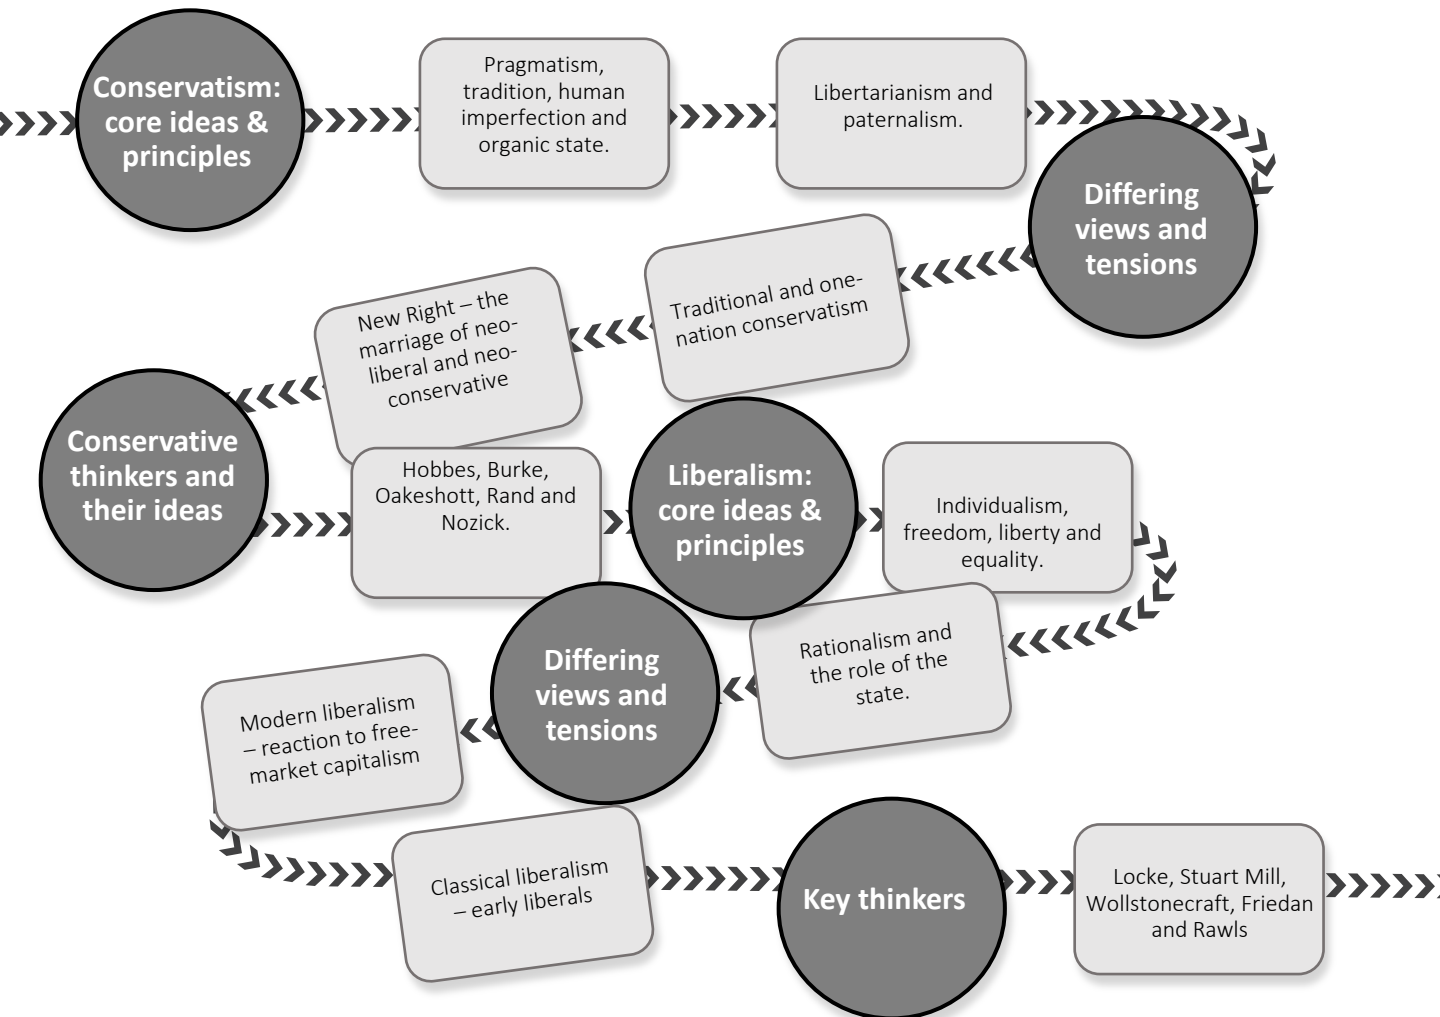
Conservatism: core ideas & principles

Pragmatism, tradition, human imperfection and organic state.

Libertarianism and paternalism.

Differing views and tensions

Traditional and one-nation conservatism

New Right – the marriage of neo-liberal and neo-conservative

Conservative thinkers and their ideas

Hobbes, Burke, Oakeshott, Rand and Nozick.

Liberalism: core ideas & principles

Individualism, freedom, liberty and equality.

Rationalism and the role of the state.

Differing views and tensions

Modern liberalism – reaction to free-market capitalism

Classical liberalism – early liberals

Key thinkers

Locke, Stuart Mill, Wollstonecraft, Friedan and Rawls